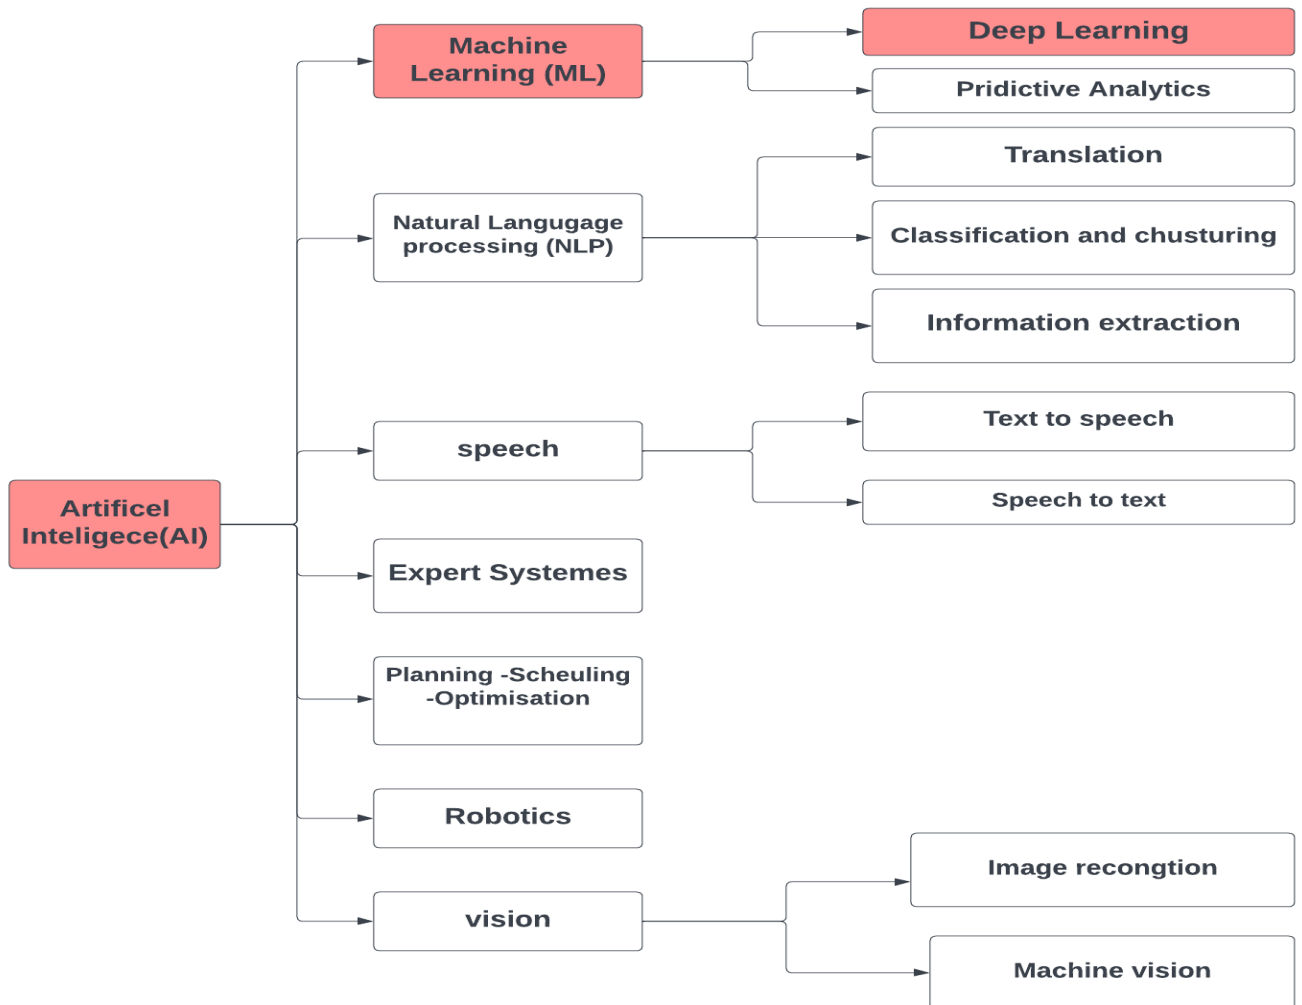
Artificel Inteligece(AI)

Machine Learning (ML)

Deep Learning

Pridictive Analytics

Natural Langugage processing (NLP)

Translation

Classification and chusturing

Information extraction

speech

Text to speech

Speech to text

Expert Systemes

Planning -Scheuling -Optimisation

Robotics

vision

Image recongtion

Machine vision